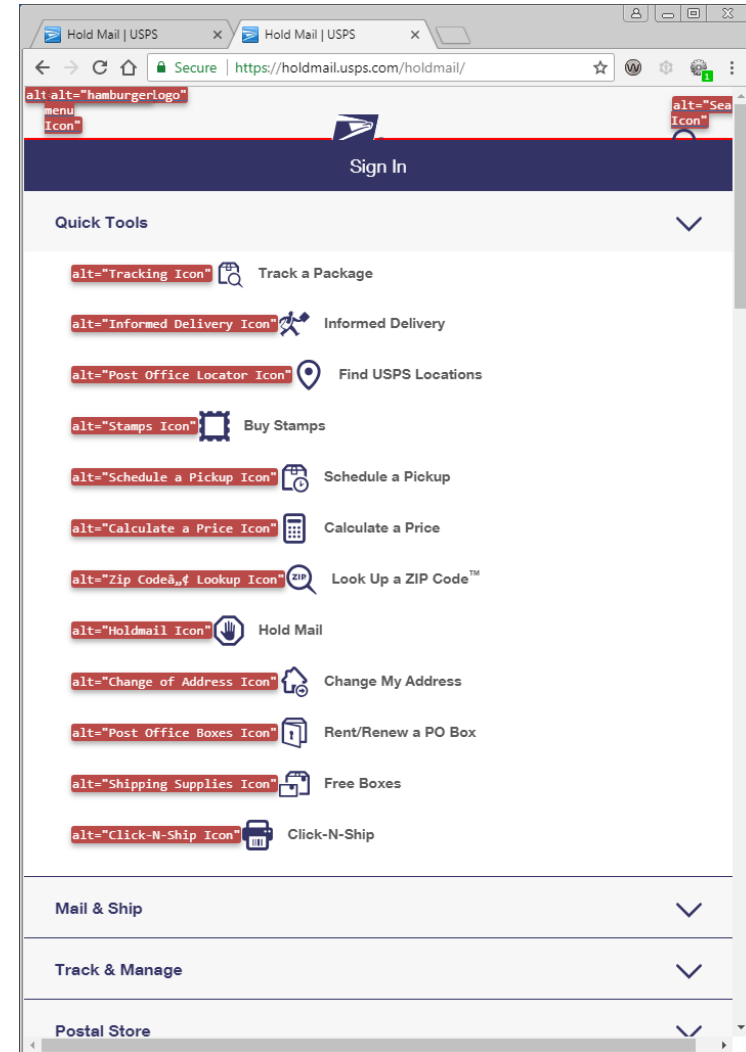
Hold Mail | USPS
Hold Mail | USPS
Secure | https://holdmail.usps.com/holdmail/
1
alt alt="hamburgerlogo"
menu
Icon"
alt="Sea
Icon"
Sign In
Quick Tools
alt="Tracking Icon" Track a Package
alt="Informed Delivery Icon" Informed Delivery
alt="Post Office Locator Icon" Find USPS Locations
alt="Stamps Icon" Buy Stamps
alt="Schedule a Pickup Icon" Schedule a Pickup
alt="Calculate a Price Icon" Calculate a Price
alt="Zip Codeâ„¢ Lookup Icon" Look Up a ZIP Code™
alt="Holdmail Icon" Hold Mail
alt="Change of Address Icon" Change My Address
alt="Post Office Boxes Icon" Rent/Renew a PO Box
alt="Shipping Supplies Icon" Free Boxes
alt="Click-N-Ship Icon" Click-N-Ship
Mail & Ship
Track & Manage
Postal Store